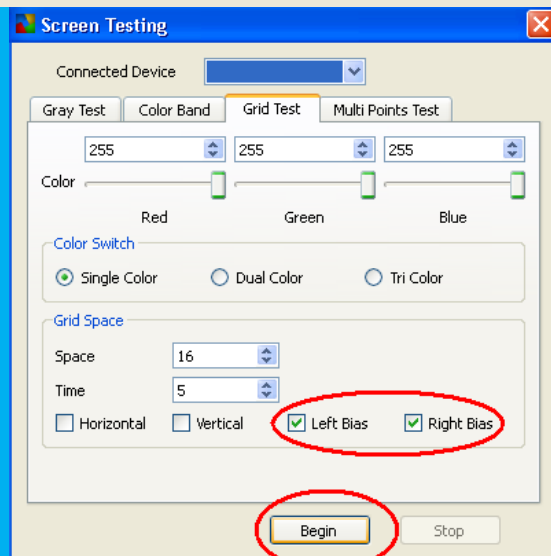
Screen Testing

Connected Device

Gray Test | Color Band | Grid Test | Multi Points Test

255 255 255

Color

Red Green Blue

Color Switch

Single Color Dual Color Tri Color

Grid Space

Space 16

Time 5

Horizontal Vertical Left Bias Right Bias

Begin Stop